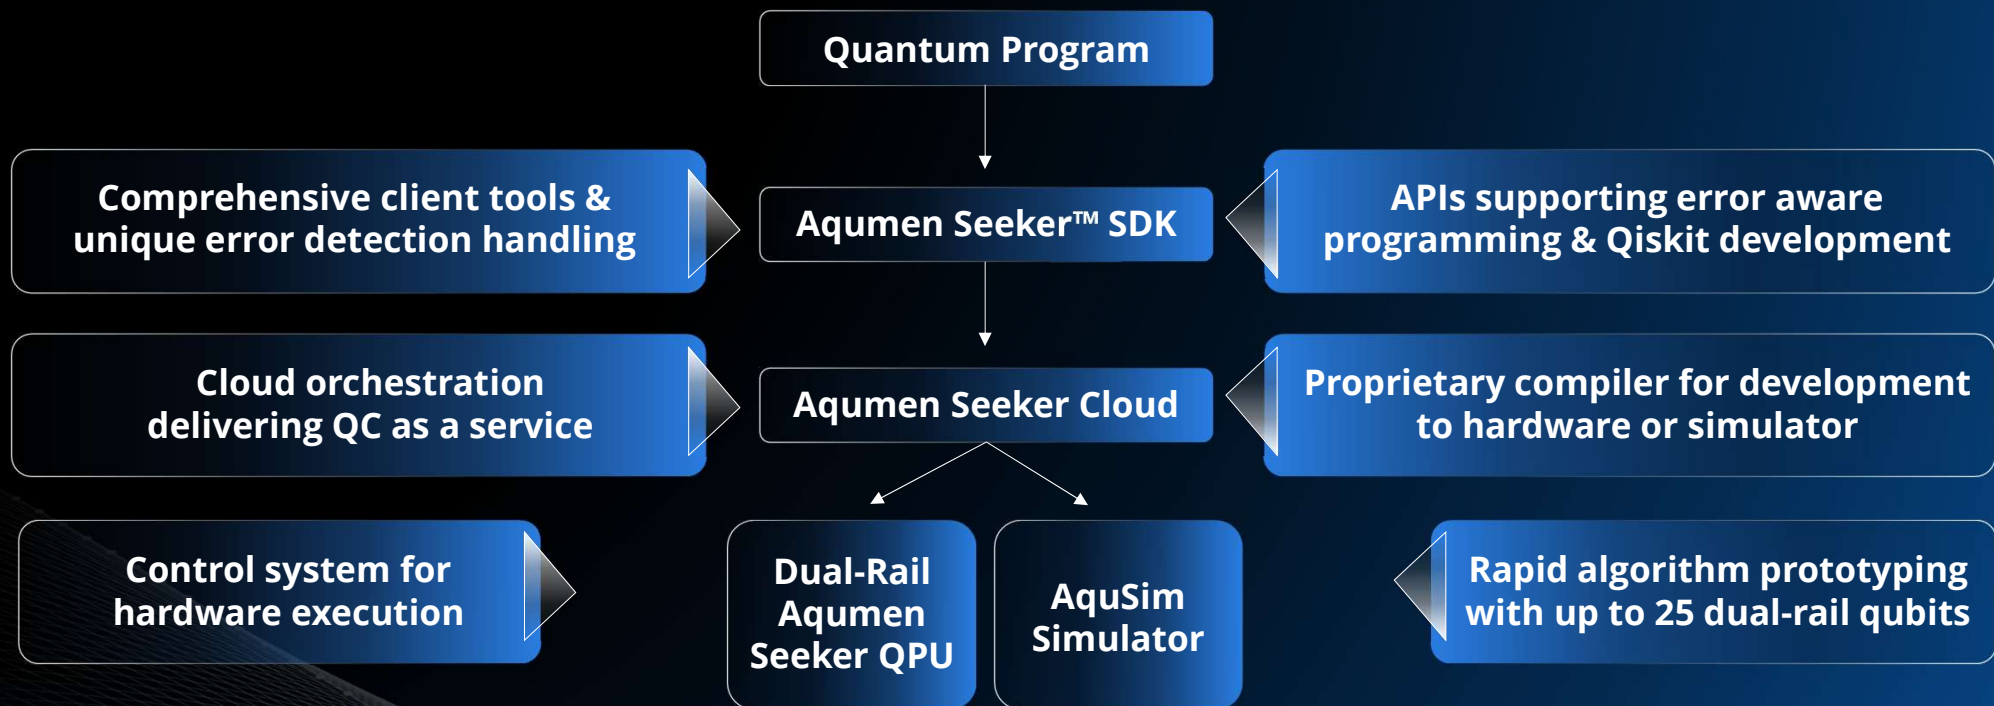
Quantum Program

Comprehensive client tools & unique error detection handling

Aqumen Seeker™ SDK

APIs supporting error aware programming & Qiskit development

Cloud orchestration delivering QC as a service

Aqumen Seeker Cloud

Proprietary compiler for development to hardware or simulator

Control system for hardware execution

Dual-Rail Aqumen Seeker QPU

AquSim Simulator

Rapid algorithm prototyping with up to 25 dual-rail qubits